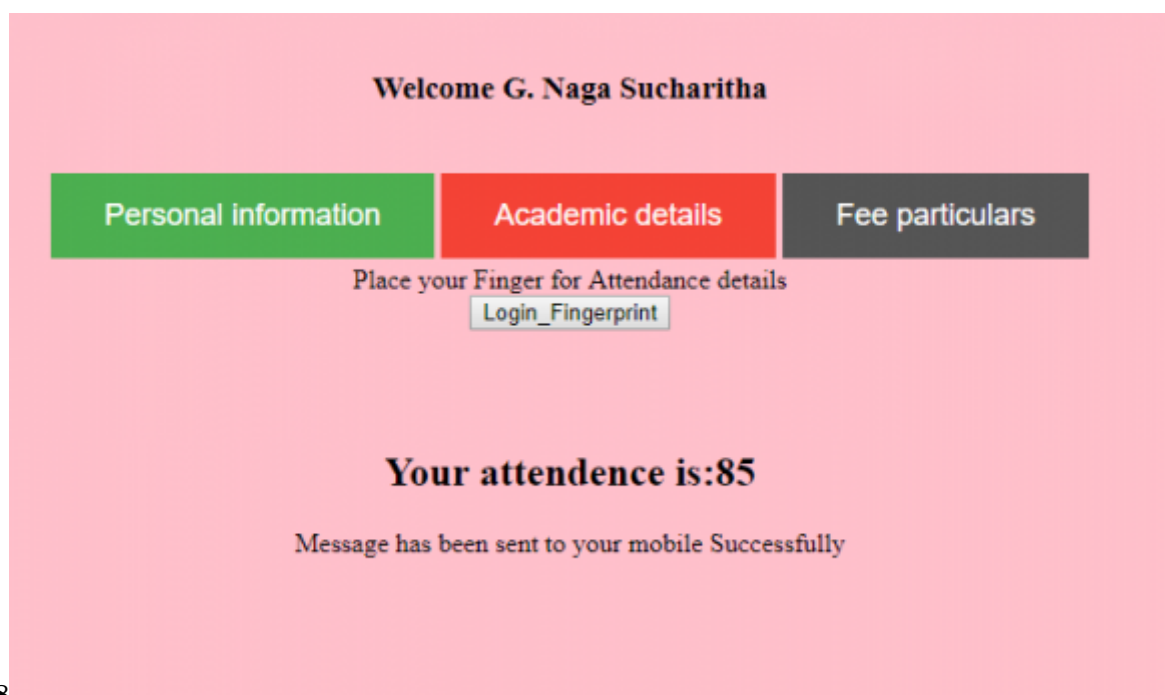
Welcome G. Naga Sucharitha

Personal information | Academic details | Fee particulars

Place your Finger for Attendance details

Login_Fingerprint

Your attendence is:85

Message has been sent to your mobile Successfully